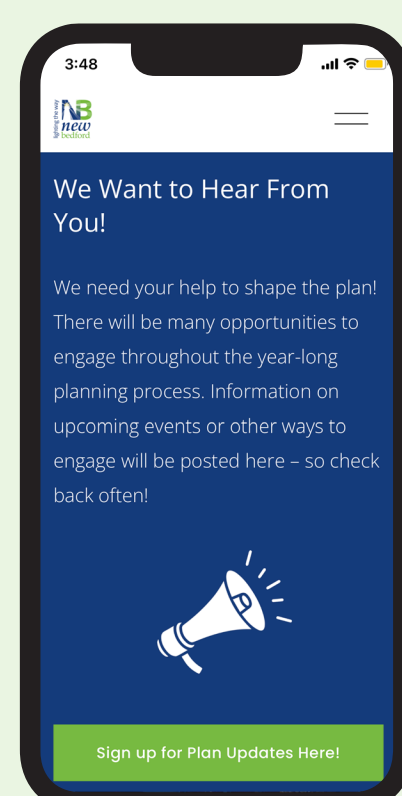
3:48

lighting the way
NB
new
bedford

We Want to Hear From You!

We need your help to shape the plan! There will be many opportunities to engage throughout the year-long planning process. Information on upcoming events or other ways to engage will be posted here – so check back often!

Sign up for Plan Updates Here!